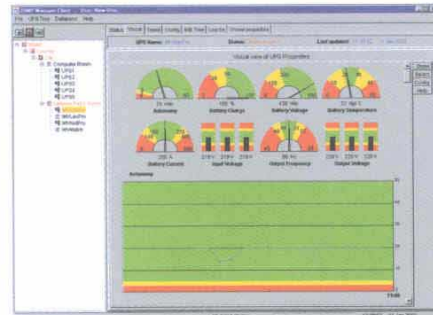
File UPS Tree Database Help

Status Visual Event Config Wiz Table Log fil Vrnam properties

UPS Name: Status: Last updated:

Visual view of UPS Properties

Computer Room
UPS1
UPS2
UPS3
UPS4
UPS5

Autonomy
Battery Charge
Battery Voltage
Battery Temperature
Battery Current
Input Voltage
Output Frequency
Output Voltage

Autonomy

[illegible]